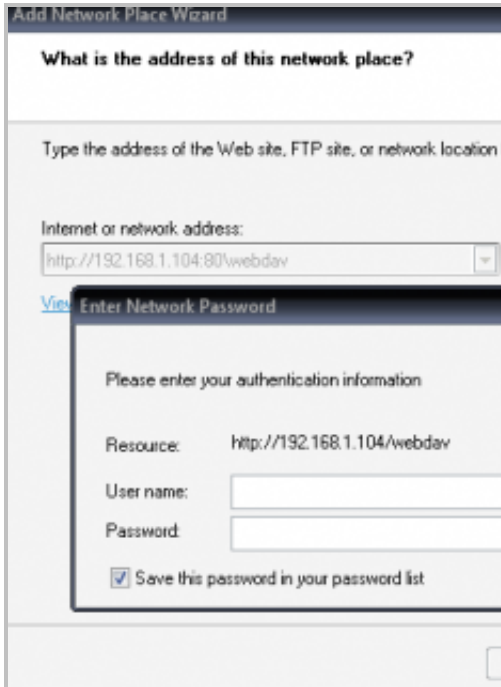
Add Network Place Wizard

What is the address of this network place?

Type the address of the Web site, FTP site, or network location

Internet or network address:

http://192.168.1.104:80/webdav

View

Enter Network Password

Please enter your authentication information

Resource: http://192.168.1.104/webdav

User name:

Password:

Save this password in your password list